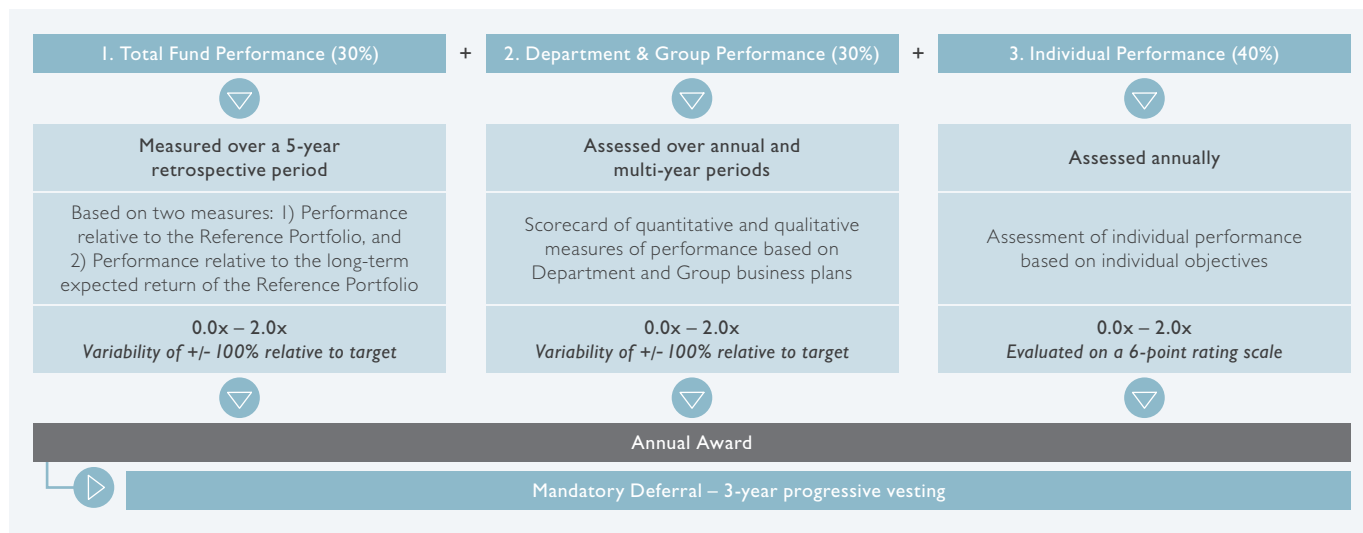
1. Total Fund Performance (30%)

+

2. Department & Group Performance (30%)

+

3. Individual Performance (40%)

Measured over a 5-year retrospective period

Based on two measures: 1) Performance relative to the Reference Portfolio, and 2) Performance relative to the long-term expected return of the Reference Portfolio

0.0x – 2.0x
*Variability of +/- 100% relative to target*

Assessed over annual and multi-year periods

Scorecard of quantitative and qualitative measures of performance based on Department and Group business plans

0.0x – 2.0x
*Variability of +/- 100% relative to target*

Assessed annually

Assessment of individual performance based on individual objectives

0.0x – 2.0x
*Evaluated on a 6-point rating scale*

Annual Award

Mandatory Deferral – 3-year progressive vesting